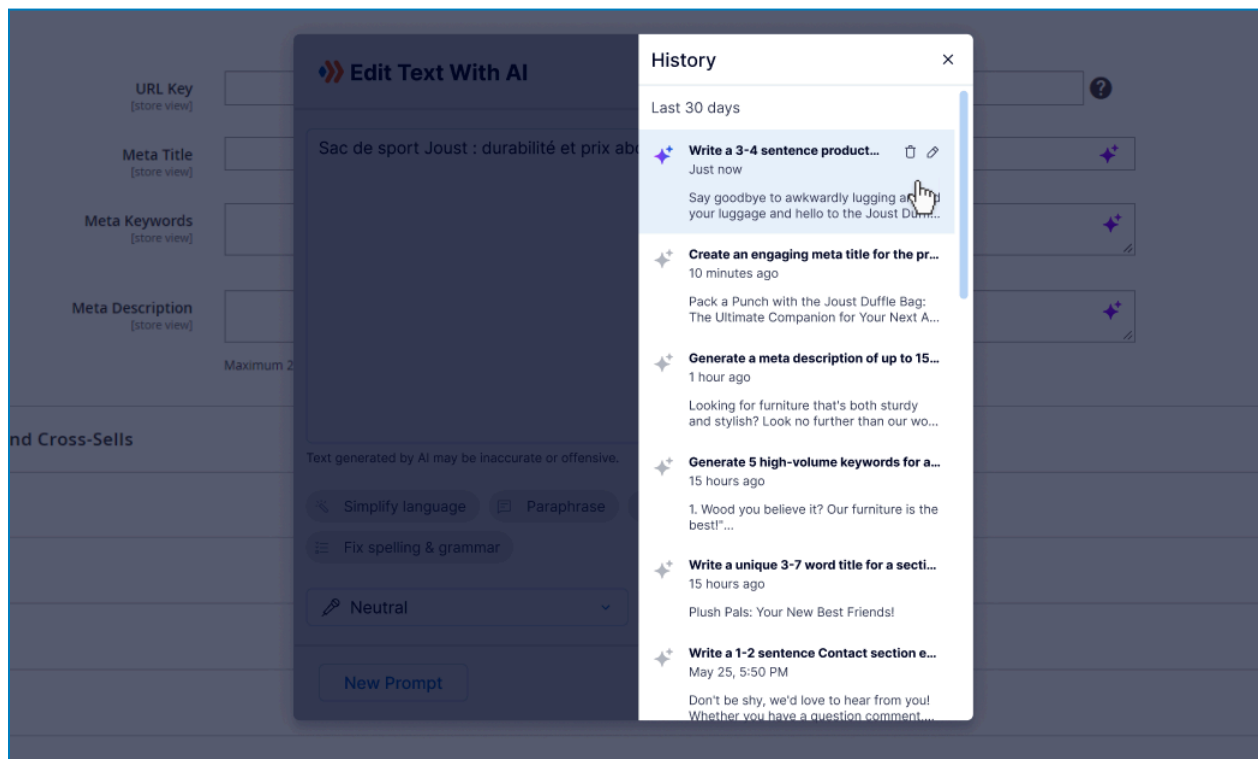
URL Key
[store view]

Meta Title
[store view]

Meta Keywords
[store view]

Meta Description
[store view]

Maximum 2

nd Cross-Sells

Edit Text With AI

Sac de sport Joust : durabilité et prix ab

Text generated by AI may be inaccurate or offensive.

Simplify language

Paraphrase

Fix spelling & grammar

Neutral

New Prompt

History

Last 30 days

Write a 3-4 sentence product...
Just now
Say goodbye to awkwardly lugging a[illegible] your luggage and hello to the Joust Du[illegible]

Create an engaging meta title for the pr...
10 minutes ago
Pack a Punch with the Joust Duffle Bag: The Ultimate Companion for Your Next A...

Generate a meta description of up to 15...
1 hour ago
Looking for furniture that's both sturdy and stylish? Look no further than our wo...

Generate 5 high-volume keywords for a...
15 hours ago
1. Wood you believe it? Our furniture is the best!"...

Write a unique 3-7 word title for a secti...
15 hours ago
Plush Pals: Your New Best Friends!

Write a 1-2 sentence Contact section e...
May 25, 5:50 PM
Don't be shy, we'd love to hear from you! Whether you have a question comment...